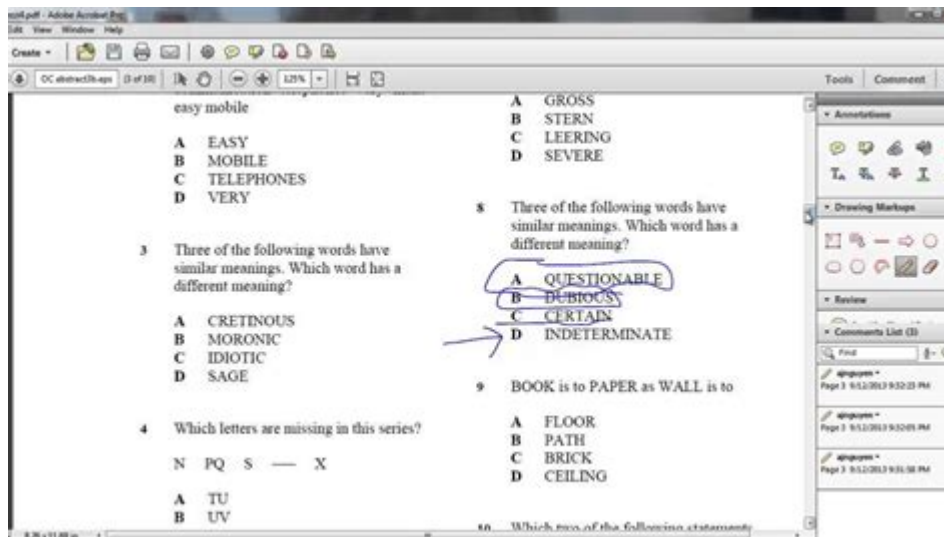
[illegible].pdf - Adobe Acrobat Pro
Edit View Window Help
Create
OC abstract3b.aps (3 of 10) 125%
Tools Comment

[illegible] easy mobile

A EASY
B MOBILE
C TELEPHONES
D VERY

3 Three of the following words have similar meanings. Which word has a different meaning?

A CRETINOUS
B MORONIC
C IDIOTIC
D SAGE

4 Which letters are missing in this series?

N PQ S — X

A TU
B UV

A GROSS
B STERN
C LEERING
D SEVERE

8 Three of the following words have similar meanings. Which word has a different meaning?

A QUESTIONABLE
B DUBIOUS
C CERTAIN
D INDETERMINATE

9 BOOK is to PAPER as WALL is to

A FLOOR
B PATH
C BRICK
D CEILING

10 Which two of the following statements

Annotations
Drawing Markups
Review
Comments List (3)
Find
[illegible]
Page 3 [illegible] PM
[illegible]
Page 3 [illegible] PM
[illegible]
Page 3 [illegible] PM